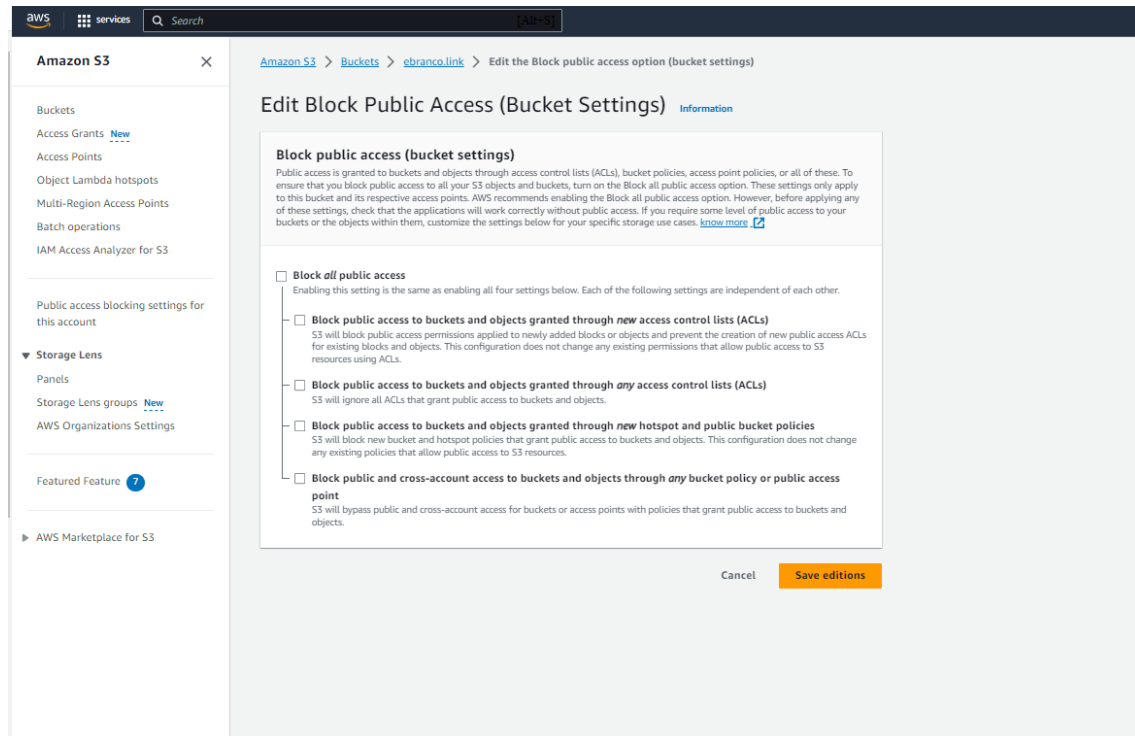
aws services Search [Alt+S]

Amazon S3 ×

Buckets
Access Grants New
Access Points
Object Lambda hotspots
Multi-Region Access Points
Batch operations
IAM Access Analyzer for S3

Public access blocking settings for this account

▼ Storage Lens
Panels
Storage Lens groups New
AWS Organizations Settings

Featured Feature 7

▶ AWS Marketplace for S3

Amazon S3 > Buckets > ebranco.link > Edit the Block public access option (bucket settings)

Edit Block Public Access (Bucket Settings) Information

Block public access (bucket settings)
Public access is granted to buckets and objects through access control lists (ACLs), bucket policies, access point policies, or all of these. To ensure that you block public access to all your S3 objects and buckets, turn on the Block all public access option. These settings only apply to this bucket and its respective access points. AWS recommends enabling the Block all public access option. However, before applying any of these settings, check that the applications will work correctly without public access. If you require some level of public access to your buckets or the objects within them, customize the settings below for your specific storage use cases. know more

Block *all* public access
Enabling this setting is the same as enabling all four settings below. Each of the following settings are independent of each other.

Block public access to buckets and objects granted through *new* access control lists (ACLs)
S3 will block public access permissions applied to newly added blocks or objects and prevent the creation of new public access ACLs for existing blocks and objects. This configuration does not change any existing permissions that allow public access to S3 resources using ACLs.

Block public access to buckets and objects granted through *any* access control lists (ACLs)
S3 will ignore all ACLs that grant public access to buckets and objects.

Block public access to buckets and objects granted through *new* hotspot and public bucket policies
S3 will block new bucket and hotspot policies that grant public access to buckets and objects. This configuration does not change any existing policies that allow public access to S3 resources.

Block public and cross-account access to buckets and objects through *any* bucket policy or public access point
S3 will bypass public and cross-account access for buckets or access points with policies that grant public access to buckets and objects.

Cancel Save editions